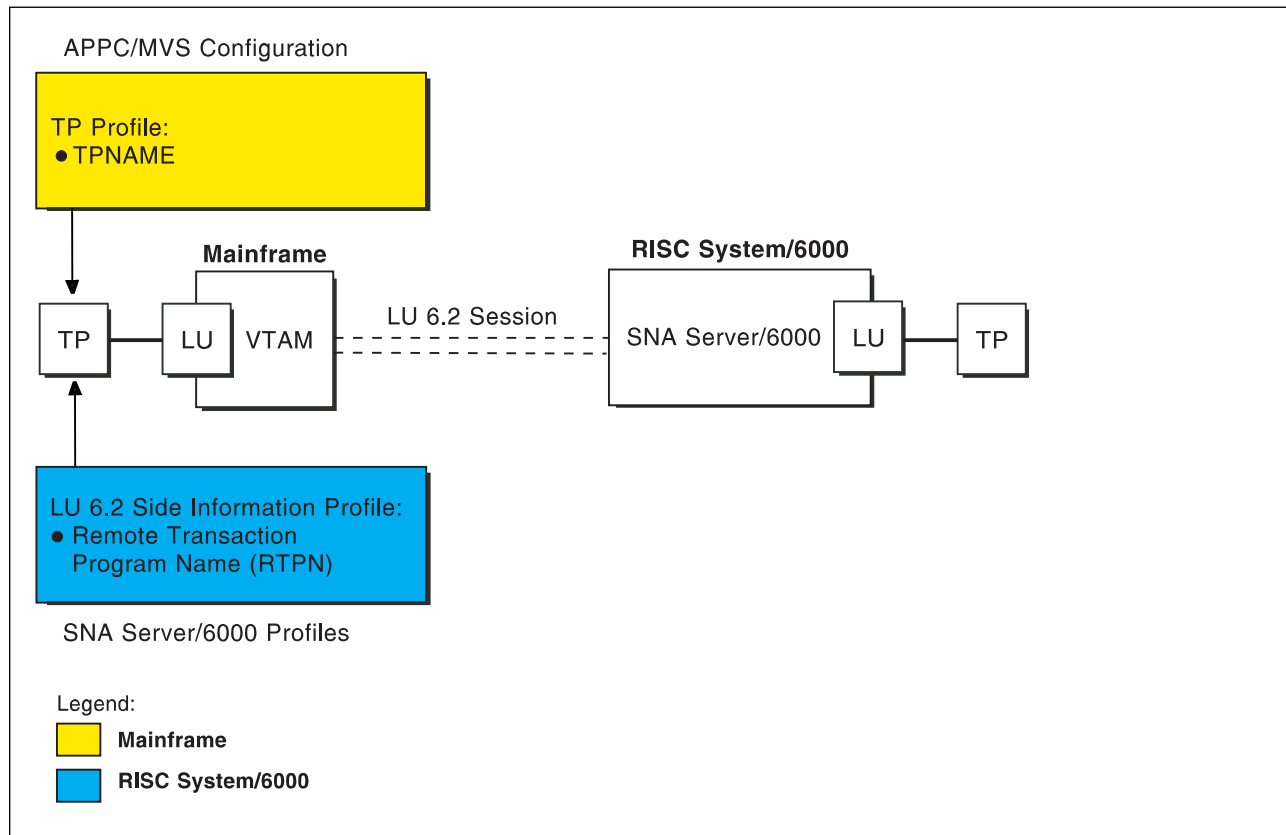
APPC/MVS Configuration

TP Profile:
● TPNAME

Mainframe

RISC System/6000

TP

LU

VTAM

LU 6.2 Session

SNA Server/6000

LU

TP

LU 6.2 Side Information Profile:
● Remote Transaction Program Name (RTPN)

SNA Server/6000 Profiles

Legend:

Mainframe

RISC System/6000